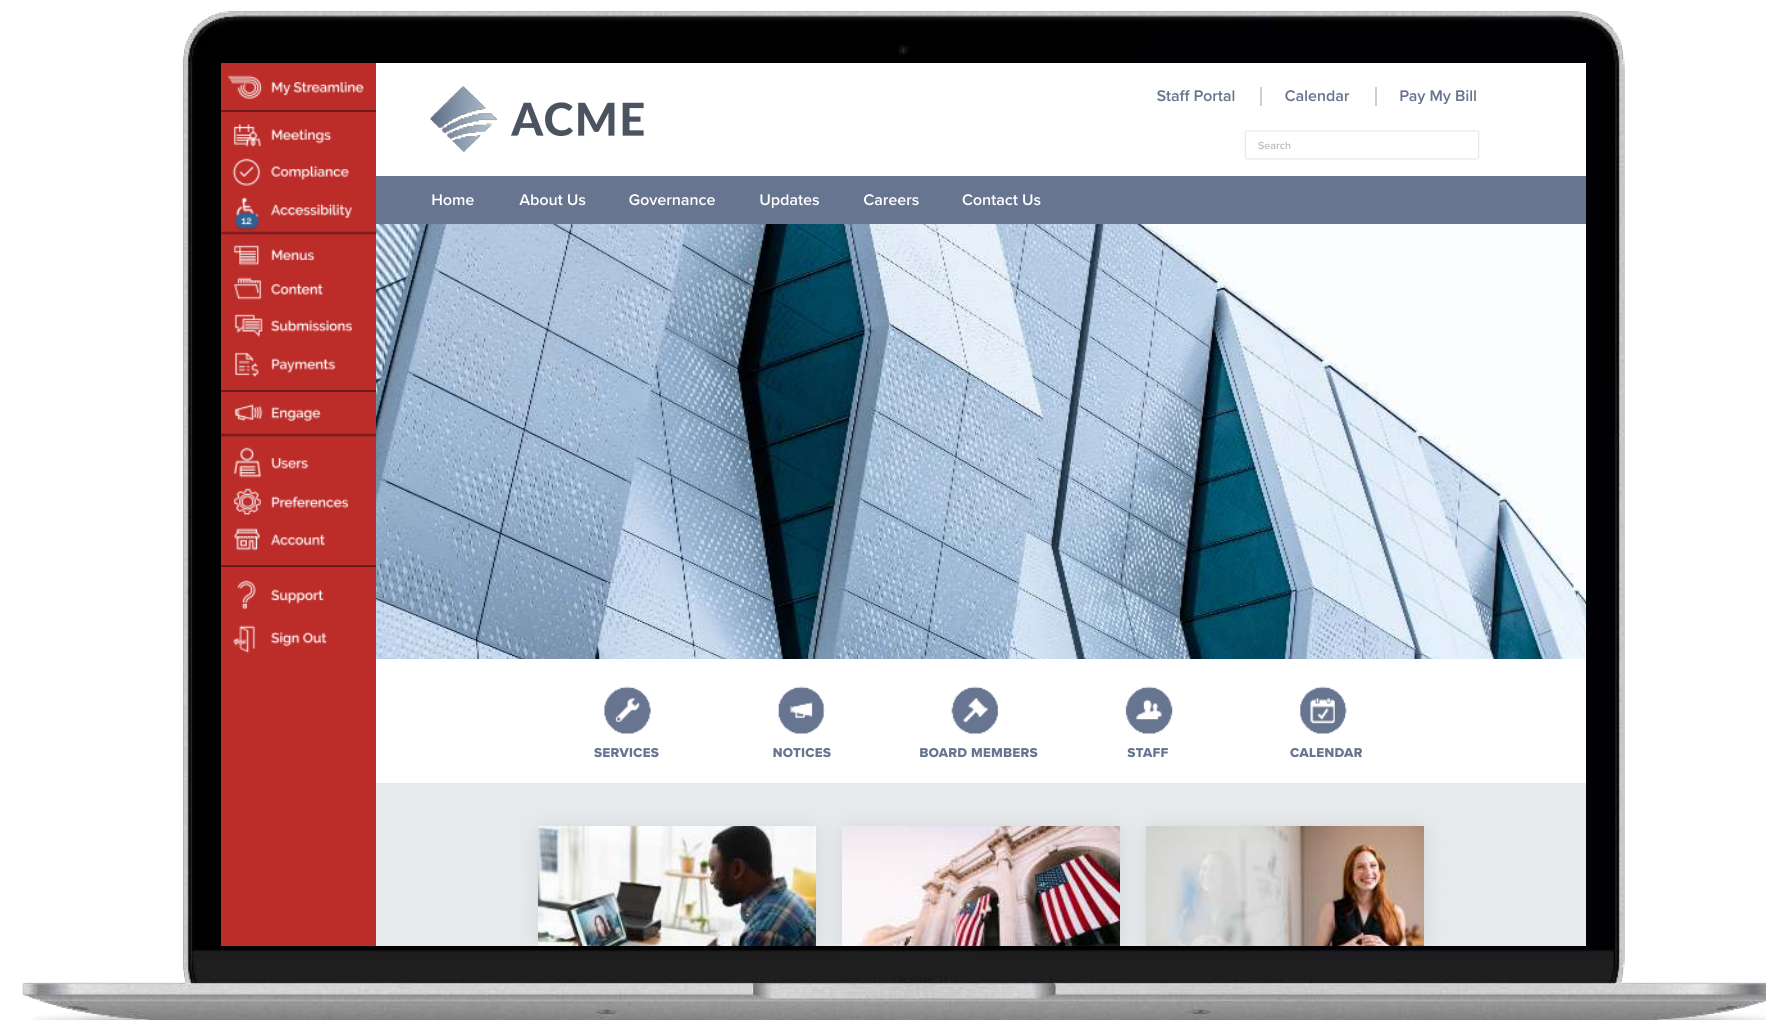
My Streamline

Meetings
Compliance
12 Accessibility

Menus
Content
Submissions
Payments

Engage

Users
Preferences
Account

Support
Sign Out

ACME

Staff Portal | Calendar | Pay My Bill

Search

Home About Us Governance Updates Careers Contact Us

SERVICES
NOTICES
BOARD MEMBERS
STAFF
CALENDAR